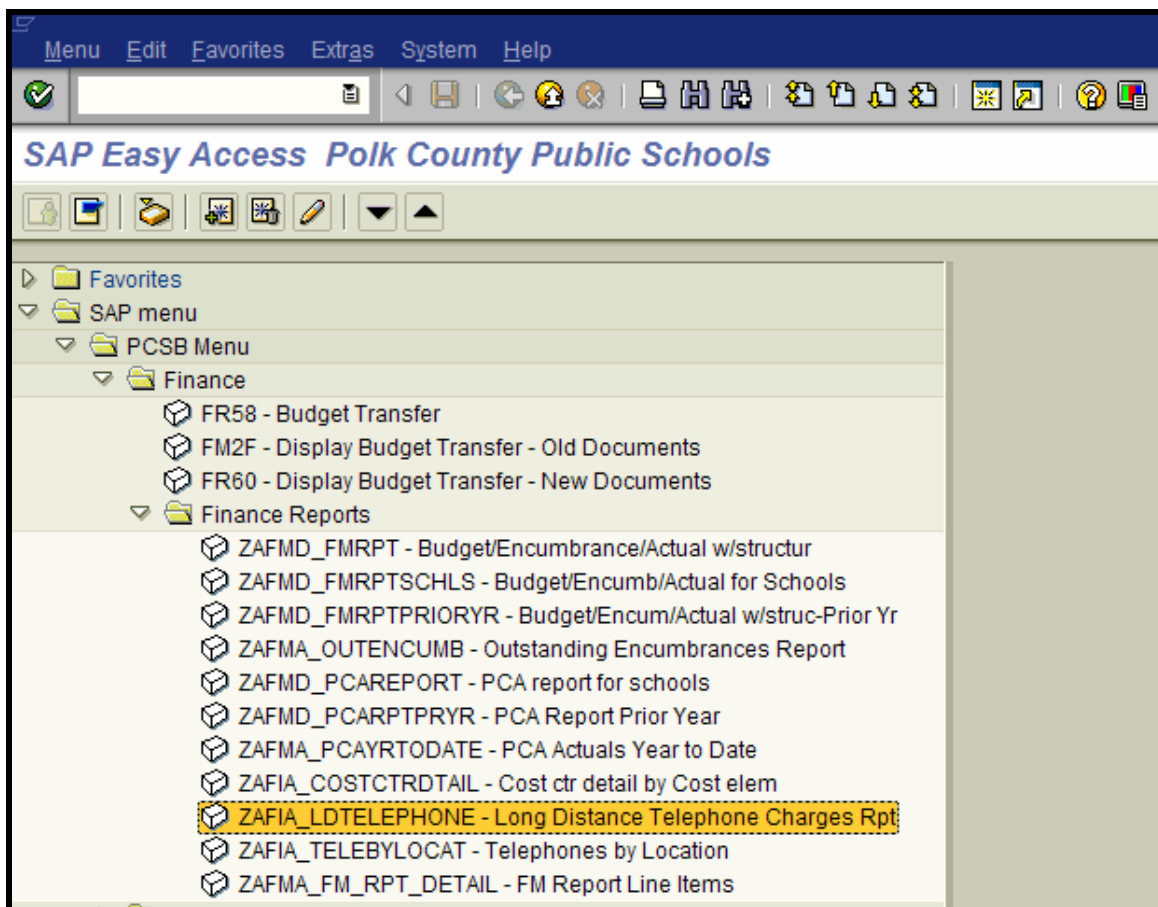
Menu Edit Favorites Extras System Help

SAP Easy Access Polk County Public Schools

Favorites
SAP menu
PCSB Menu
Finance
FR58 - Budget Transfer
FM2F - Display Budget Transfer - Old Documents
FR60 - Display Budget Transfer - New Documents
Finance Reports
ZAFMD_FMRPT - Budget/Encumbrance/Actual w/structur
ZAFMD_FMRPTSCHLS - Budget/Encumb/Actual for Schools
ZAFMD_FMRPTPRIORYR - Budget/Encum/Actual w/struc-Prior Yr
ZAFMA_OUTENCUMB - Outstanding Encumbrances Report
ZAFMD_PCAREPORT - PCA report for schools
ZAFMD_PCARPTPRYR - PCA Report Prior Year
ZAFMA_PCAYRTODATE - PCA Actuals Year to Date
ZAFIA_COSTCTRDTAIL - Cost ctr detail by Cost elem
ZAFIA_LDTELEPHONE - Long Distance Telephone Charges Rpt
ZAFIA_TELEBYLOCAT - Telephones by Location
ZAFMA_FM_RPT_DETAIL - FM Report Line Items